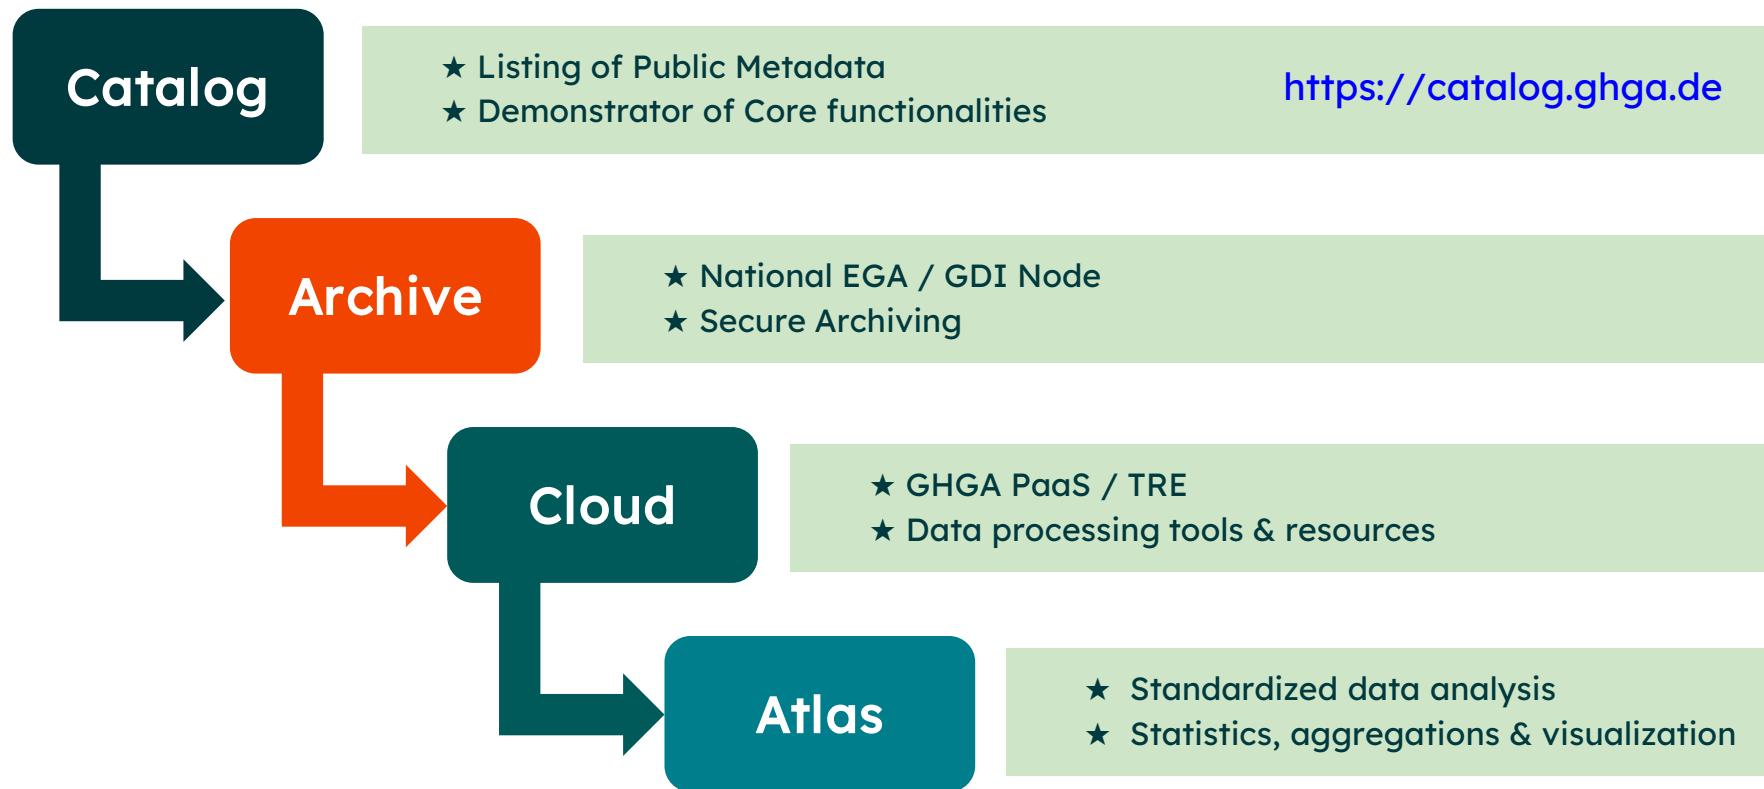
Catalog

★ Listing of Public Metadata
★ Demonstrator of Core functionalities

https://catalog.ghga.de

Archive

★ National EGA / GDI Node
★ Secure Archiving

Cloud

★ GHGA PaaS / TRE
★ Data processing tools & resources

Atlas

★ Standardized data analysis
★ Statistics, aggregations & visualization